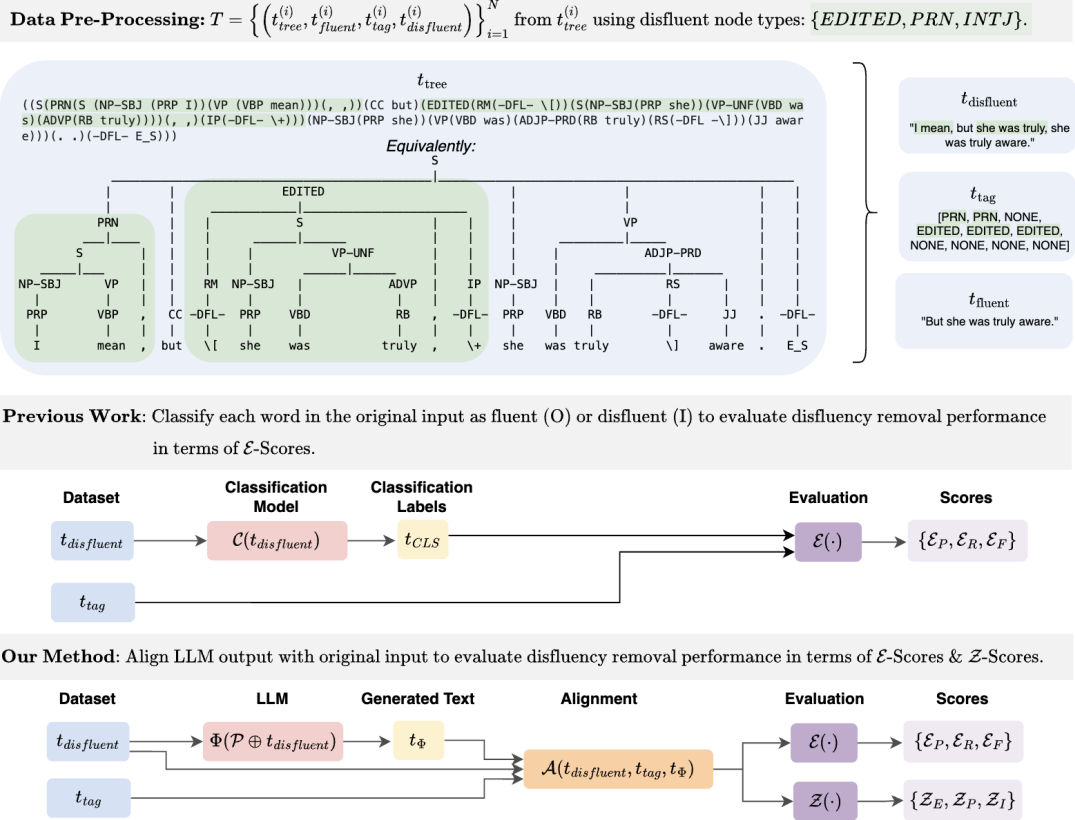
**Data Pre-Processing:** $T = \left\{ \left( t_{tree}^{(i)}, t_{fluent}^{(i)}, t_{tag}^{(i)}, t_{disfluent}^{(i)} \right) \right\}_{i=1}^{N}$ from $t_{tree}^{(i)}$ using disfluent node types: $\{EDITED, PRN, INTJ\}$.

$t_{\text{tree}}$

((S(PRN(S (NP-SBJ (PRP I))(VP (VBP mean)))(, ,))(CC but)(EDITED(RM(-DFL- \[))(S(NP-SBJ(PRP she))(VP-UNF(VBD was)(ADVP(RB truly))))(, ,))(IP(-DFL- \+)))(NP-SBJ(PRP she))(VP(VBD was)(ADJP-PRD(RB truly)(RS(-DFL -\]))(JJ aware)))(. .)(-DFL- E_S)))

*Equivalently:*

S
PRN S NP-SBJ VP PRP VBP I mean , , CC but EDITED RM -DFL- \[ S NP-SBJ PRP she VP-UNF VBD was ADVP RB truly , , IP -DFL- \+ NP-SBJ PRP she VP VBD was ADJP-PRD RB truly RS -DFL- \] JJ aware . . -DFL- E_S

$t_{\text{disfluent}}$
"I mean, but she was truly, she was truly aware."

$t_{\text{tag}}$
[PRN, PRN, NONE, EDITED, EDITED, EDITED, NONE, NONE, NONE, NONE]

$t_{\text{fluent}}$
"But she was truly aware."

**Previous Work**: Classify each word in the original input as fluent (O) or disfluent (I) to evaluate disfluency removal performance in terms of $\mathcal{E}$-Scores.

Dataset | Classification Model | Classification Labels | Evaluation | Scores

$t_{disfluent}$ $\mathcal{C}(t_{disfluent})$ $t_{CLS}$ $\mathcal{E}(\cdot)$ $\{\mathcal{E}_P, \mathcal{E}_R, \mathcal{E}_F\}$

$t_{tag}$

**Our Method**: Align LLM output with original input to evaluate disfluency removal performance in terms of $\mathcal{E}$-Scores & $\mathcal{Z}$-Scores.

Dataset | LLM | Generated Text | Alignment | Evaluation | Scores

$t_{disfluent}$ $\Phi(\mathcal{P} \oplus t_{disfluent})$ $t_{\Phi}$ $\mathcal{A}(t_{disfluent}, t_{tag}, t_{\Phi})$ $\mathcal{E}(\cdot)$ $\{\mathcal{E}_P, \mathcal{E}_R, \mathcal{E}_F\}$

$t_{tag}$ $\mathcal{Z}(\cdot)$ $\{\mathcal{Z}_E, \mathcal{Z}_P, \mathcal{Z}_I\}$